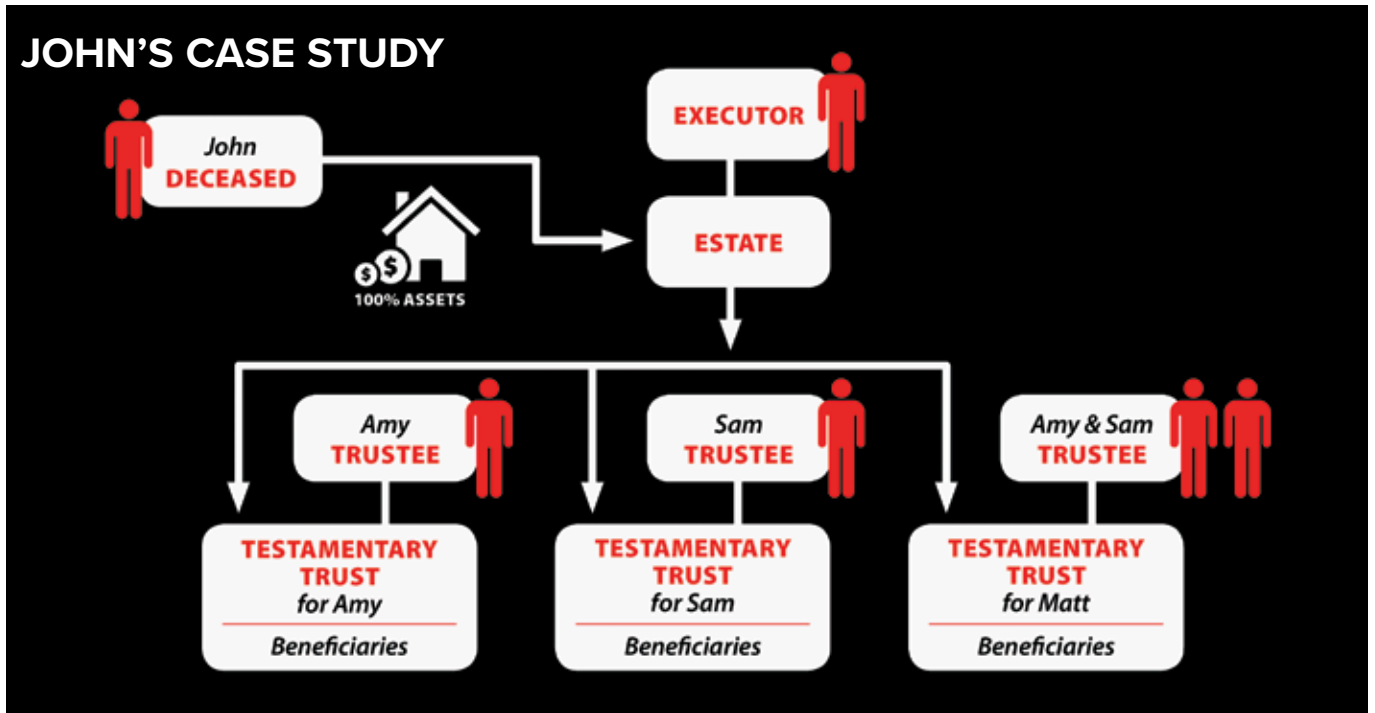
JOHN'S CASE STUDY

John
DECEASED

EXECUTOR

ESTATE

100% ASSETS

Amy
TRUSTEE

Sam
TRUSTEE

Amy & Sam
TRUSTEE

TESTAMENTARY TRUST
for Amy
Beneficiaries

TESTAMENTARY TRUST
for Sam
Beneficiaries

TESTAMENTARY TRUST
for Matt
Beneficiaries